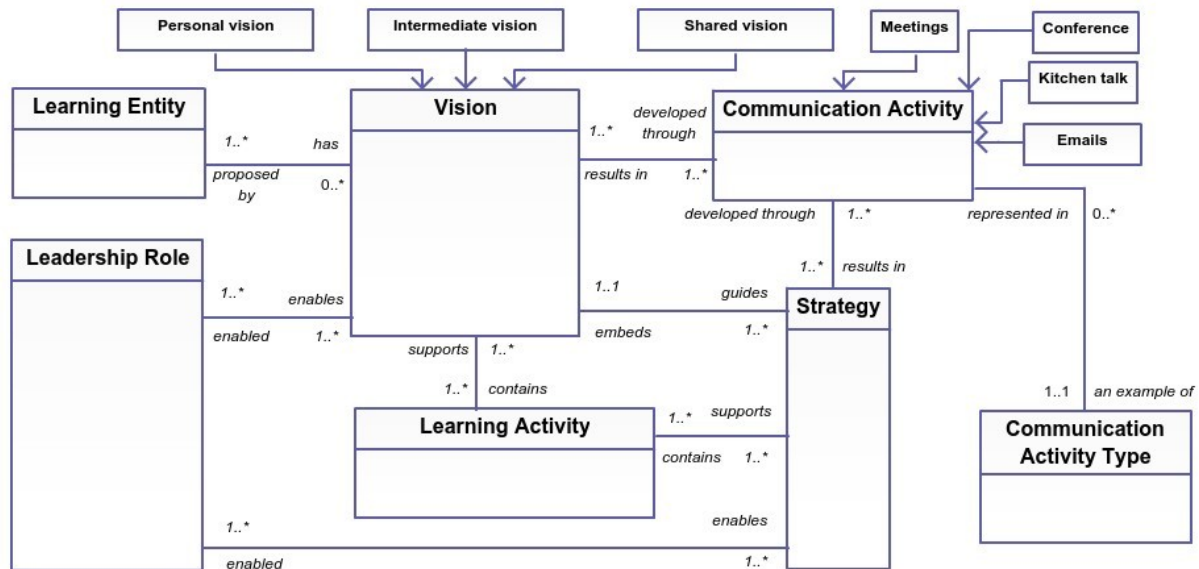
Personal vision

Intermediate vision

Shared vision

Meetings

Conference

Kitchen talk

Emails

Learning Entity

Vision

Communication Activity

1..* has

proposed by 0..*

1..* developed through

results in 1..*

developed through 1..*

represented in 0..*

1..* results in

Leadership Role

1..* enables

enabled 1..*

1..1 guides

embeds 1..*

Strategy

supports 1..*

1..* contains

Learning Activity

1..* supports

contains 1..*

enables

1..*

enabled

1..*

1..1 an example of

Communication Activity Type